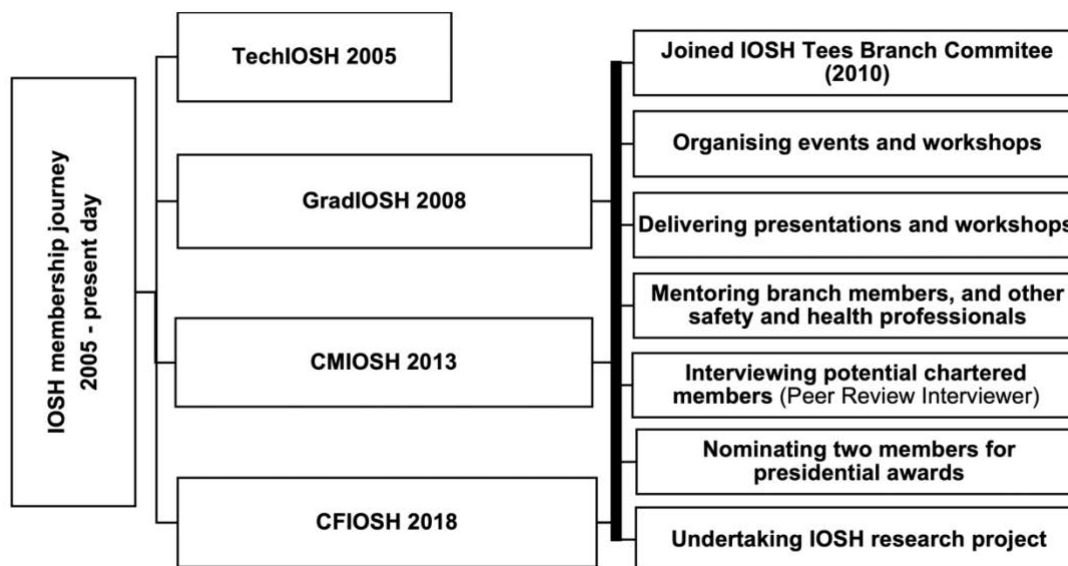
IOSH membership journey 2005 - present day

TechIOSH 2005

GradIOSH 2008

CMIOSH 2013

CFIOSH 2018

Joined IOSH Tees Branch Commitee (2010)

Organising events and workshops

Delivering presentations and workshops

Mentoring branch members, and other safety and health professionals

Interviewing potential chartered members (Peer Review Interviewer)

Nominating two members for presidential awards

Undertaking IOSH research project